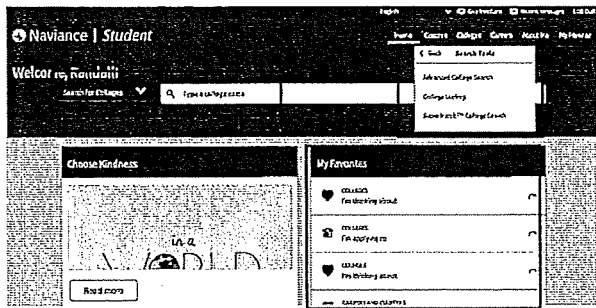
English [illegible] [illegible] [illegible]

Naviance | Student

Home Courses Colleges Careers About Me My Planner

Welcome, Randall

Search for Colleges

Type a college name

< Back Search Tools

Advanced College Search

College Lookup

SuperMatch™ College Search

Choose Kindness

in a

W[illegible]RLD

Read more

My Favorites

COLLEGES
I'm thinking about

COLLEGES
I'm applying to

CAREERS
I'm thinking about

CAREERS AND CLUSTERS